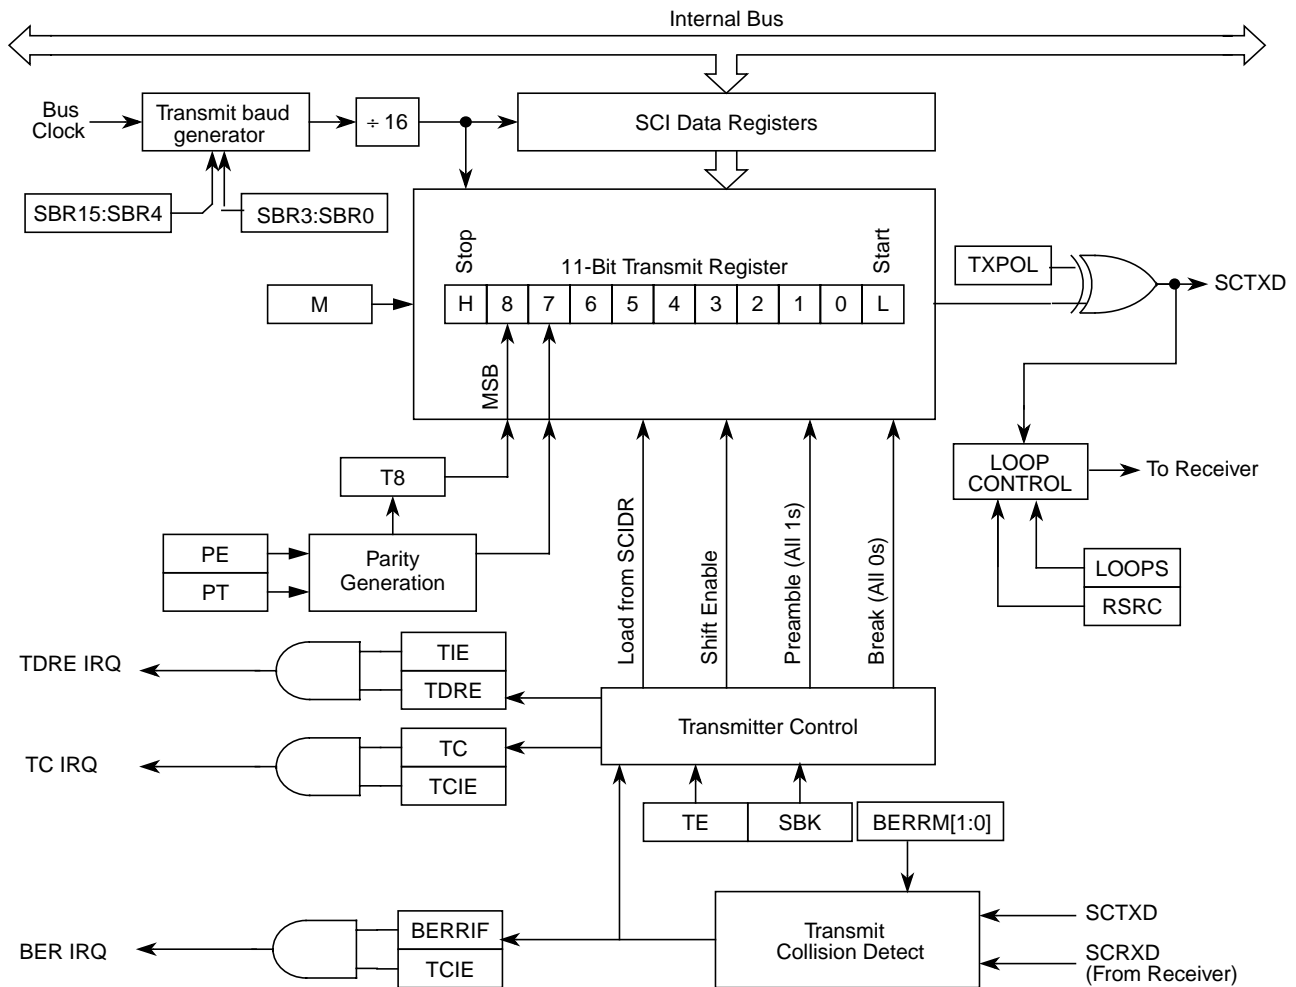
Internal Bus

Bus Clock

Transmit baud generator

÷ 16

SCI Data Registers

SBR15:SBR4

SBR3:SBR0

Stop

11-Bit Transmit Register

Start

TXPOL

SCTXD

M

| H | 8 | 7 | 6 | 5 | 4 | 3 | 2 | 1 | 0 | L |
|---|---|---|---|---|---|---|---|---|---|---|

MSB

LOOP CONTROL

To Receiver

T8

Load from SCIDR

Shift Enable

Preamble (All 1s)

Break (All 0s)

PE

PT

Parity Generation

LOOPS

RSRC

TDRE IRQ

TIE

TDRE

Transmitter Control

TC IRQ

TC

TCIE

TE

SBK

BERRM[1:0]

BER IRQ

BERRIF

TCIE

Transmit Collision Detect

SCTXD

SCRXD (From Receiver)